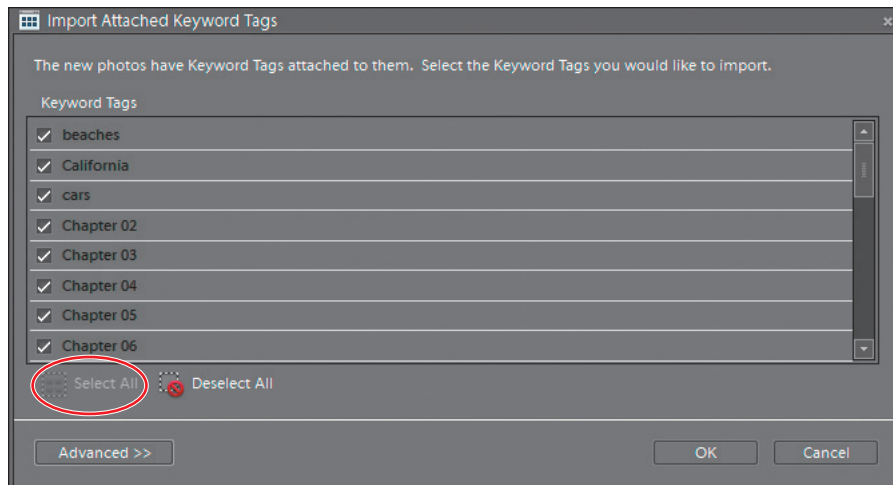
Import Attached Keyword Tags

The new photos have Keyword Tags attached to them. Select the Keyword Tags you would like to import.

Keyword Tags

beaches
California
cars
Chapter 02
Chapter 03
Chapter 04
Chapter 05
Chapter 06

Select All
Deselect All

Advanced >>
OK
Cancel